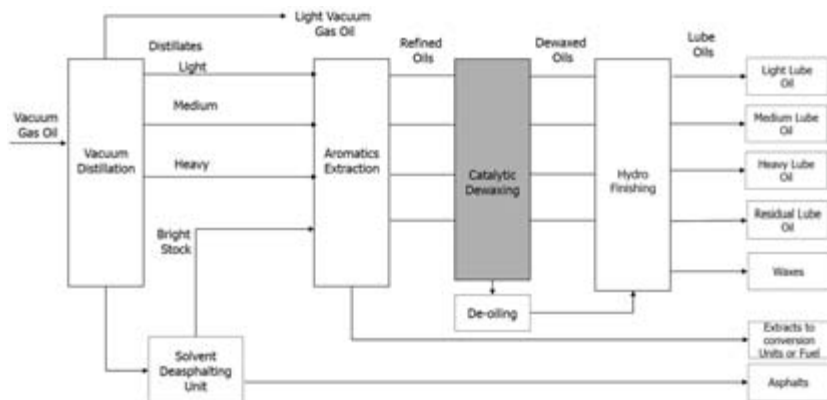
Light Vacuum Gas Oil

Distillates

Light

Medium

Heavy

Vacuum Gas Oil

Vacuum Distillation

Bright Stock

Refined Oils

Aromatics Extraction

Dewaxed Oils

Catalytic Dewaxing

De-oiling

Lube Oils

Hydro Finishing

Light Lube Oil

Medium Lube Oil

Heavy Lube Oil

Residual Lube Oil

Waxes

Extracts to conversion Units or Fuel

Solvent Deasphalting Unit

Asphalts